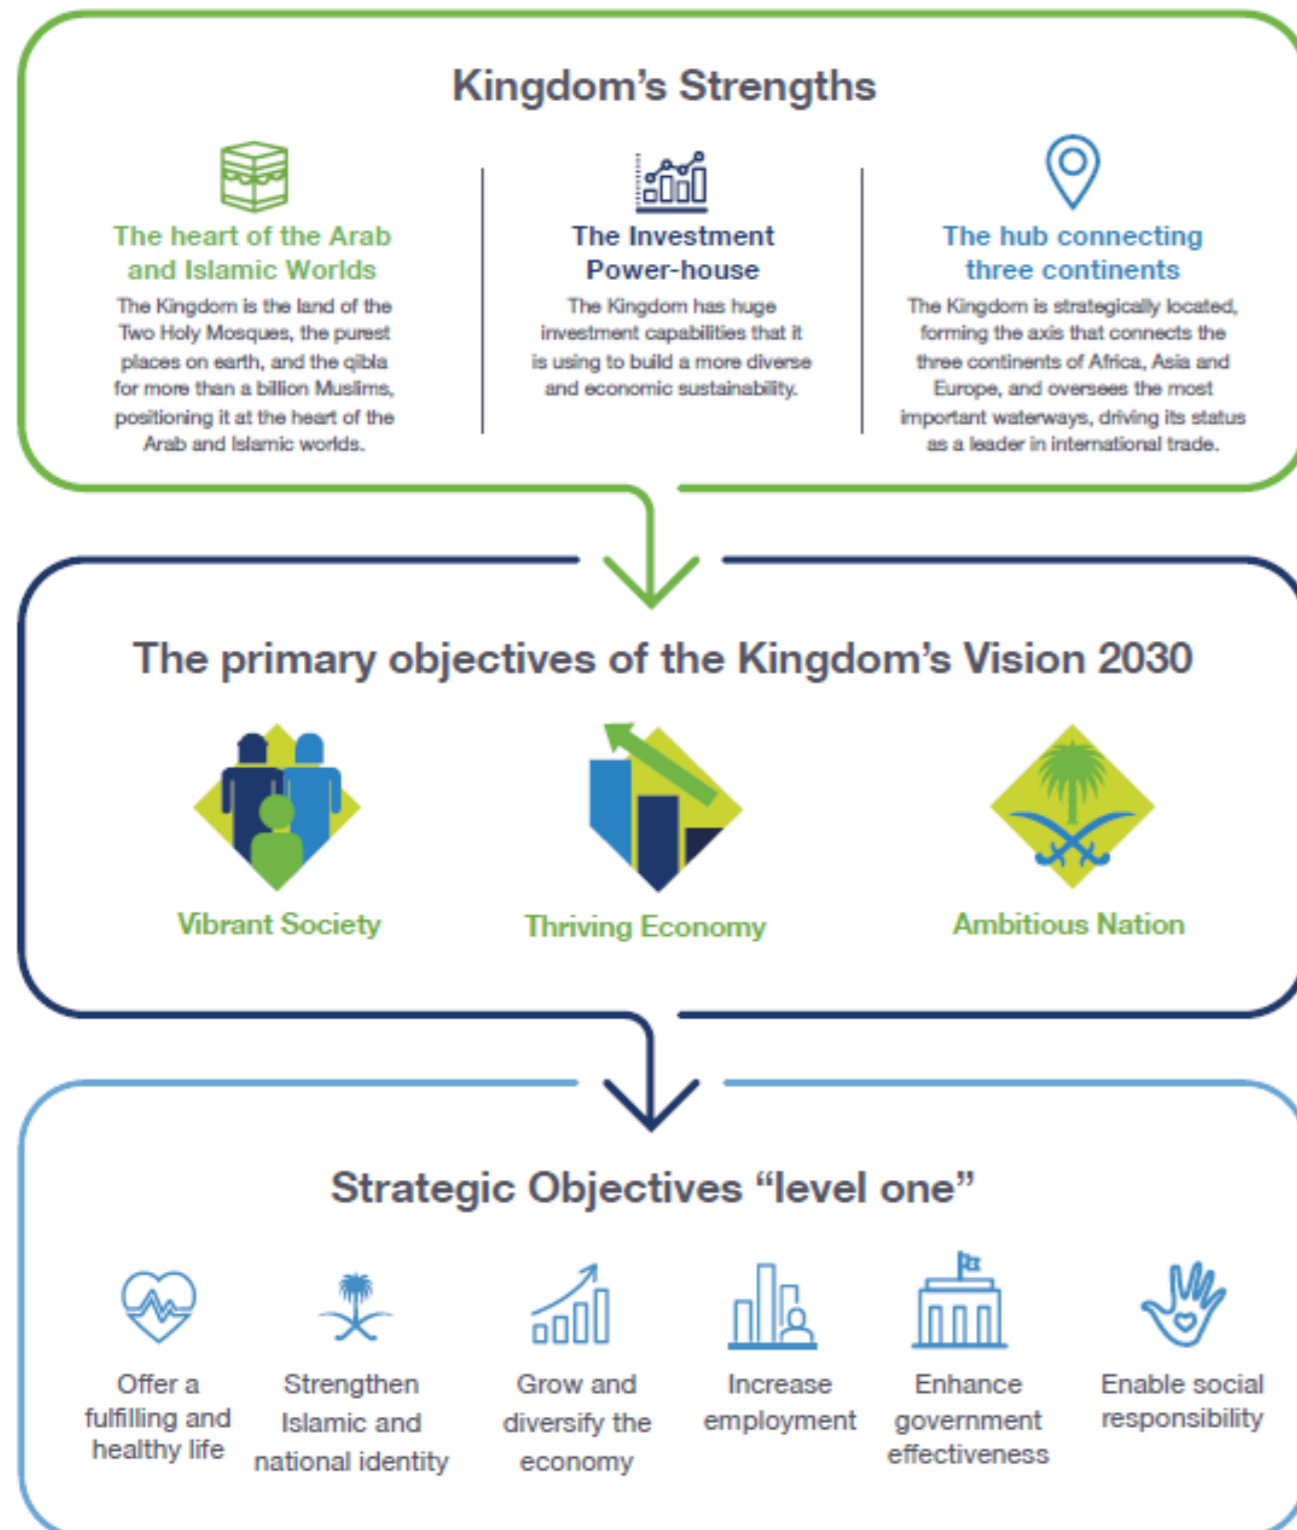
Kingdom's Strengths

The heart of the Arab and Islamic Worlds

The Kingdom is the land of the Two Holy Mosques, the purest places on earth, and the qibla for more than a billion Muslims, positioning it at the heart of the Arab and Islamic worlds.

The Investment Power-house

The Kingdom has huge investment capabilities that it is using to build a more diverse and economic sustainability.

The hub connecting three continents

The Kingdom is strategically located, forming the axis that connects the three continents of Africa, Asia and Europe, and oversees the most important waterways, driving its status as a leader in international trade.

The primary objectives of the Kingdom's Vision 2030

Vibrant Society

Thriving Economy

Ambitious Nation

Strategic Objectives "level one"

Offer a fulfilling and healthy life

Strengthen Islamic and national identity

Grow and diversify the economy

Increase employment

Enhance government effectiveness

Enable social responsibility